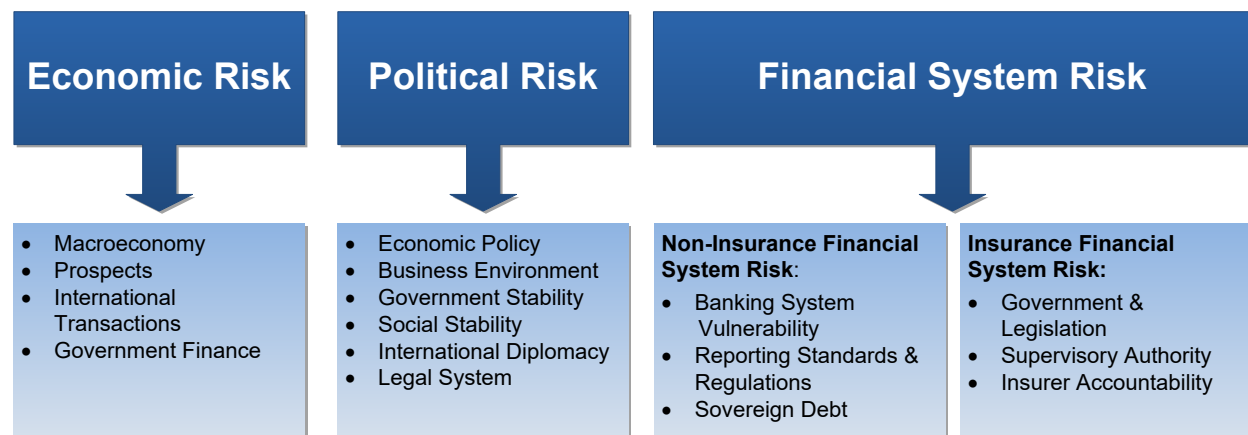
Economic Risk

Political Risk

Financial System Risk

- Macroeconomy
- Prospects
- International Transactions
- Government Finance

- Economic Policy
- Business Environment
- Government Stability
- Social Stability
- International Diplomacy
- Legal System

**Non-Insurance Financial System Risk**:
- Banking System Vulnerability
- Reporting Standards & Regulations
- Sovereign Debt

**Insurance Financial System Risk:**
- Government & Legislation
- Supervisory Authority
- Insurer Accountability